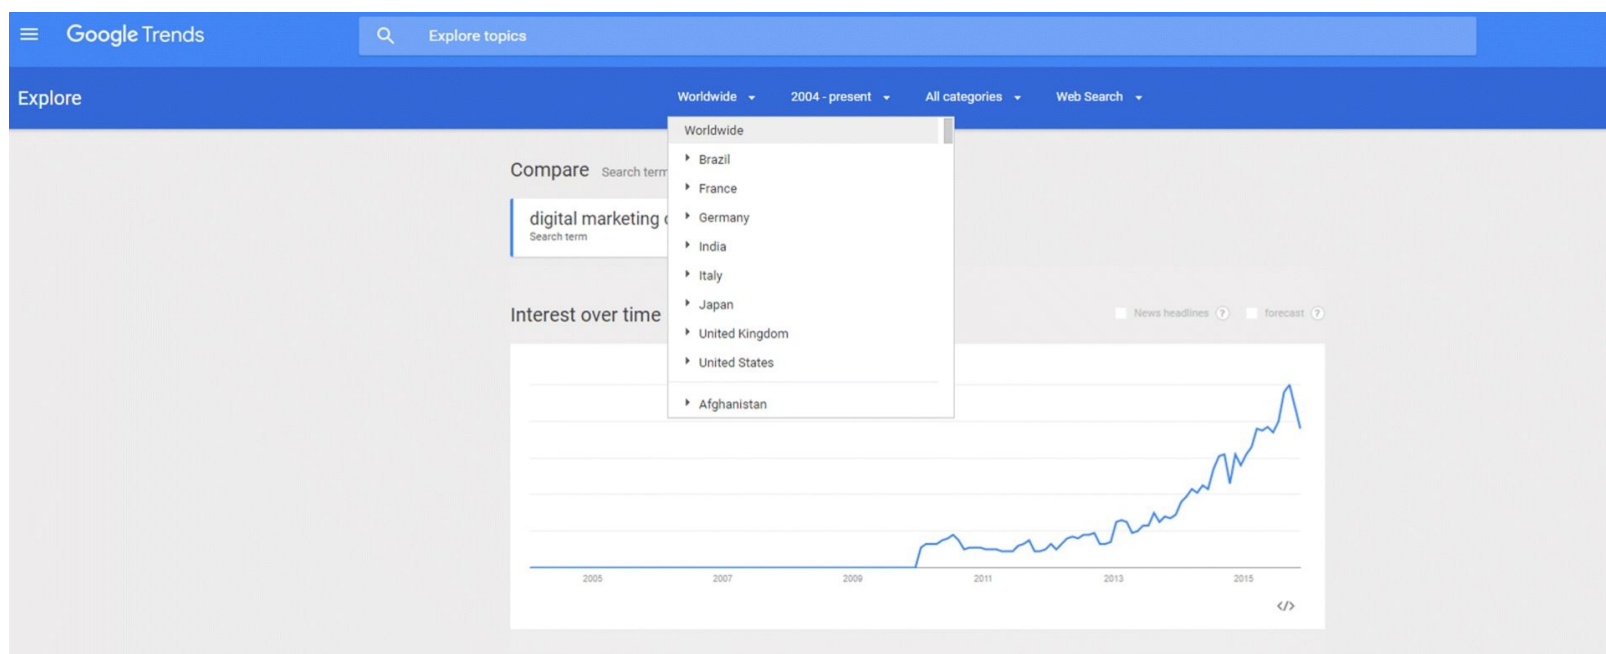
Google Trends

Explore topics

Explore

Worldwide

2004 - present

All categories

Web Search

Worldwide

Brazil

France

Germany

India

Italy

Japan

United Kingdom

United States

Afghanistan

Compare Search term

digital marketing

Search term

Interest over time

News headlines ?

forecast ?

2005

2007

2009

2011

2013

2015

</>